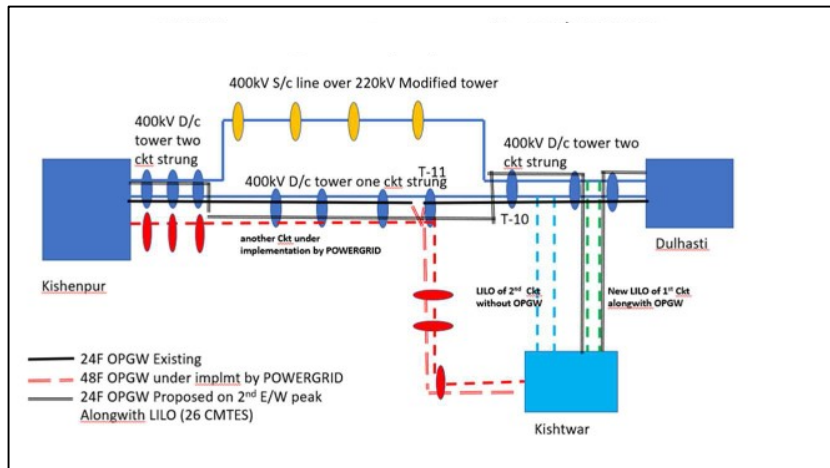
400kV S/c line over 220kV Modified tower

400kV D/c tower two ckt strung

400kV D/c tower two ckt strung

400kV D/c tower one ckt strung

T-11

T-10

another Ckt under implementation by POWERGRID

Kishenpur

Dulhasti

LILO of 2$^{nd}$ Ckt without OPGW

New LILO of 1$^{st}$ Ckt alongwith OPGW

24F OPGW Existing

48F OPGW under implmt by POWERGRID

24F OPGW Proposed on 2$^{nd}$ E/W peak Alongwith LILO (26 CMTES)

Kishtwar